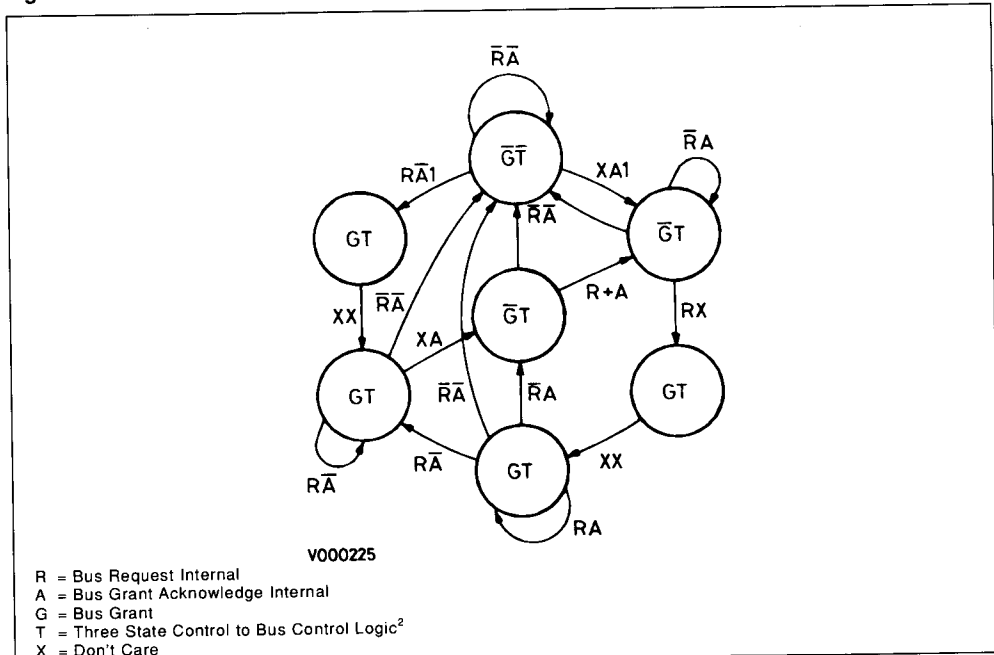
$\overline{R}\,\overline{A}$

$\overline{G}\,\overline{T}$

$R\overline{A}1$

XA1

$\overline{R}A$

$\overline{R}\,\overline{A}$

GT

$\overline{G}T$

$\overline{R}\,\overline{A}$

XX

R+A

$\overline{G}T$

RX

XA

GT

$\overline{R}\,\overline{A}$

$\overline{R}A$

GT

$R\overline{A}$

GT

XX

$R\overline{A}$

RA

V000225

R = Bus Request Internal
A = Bus Grant Acknowledge Internal
G = Bus Grant
T = Three State Control to Bus Control Logic$^2$
X = Don't Care